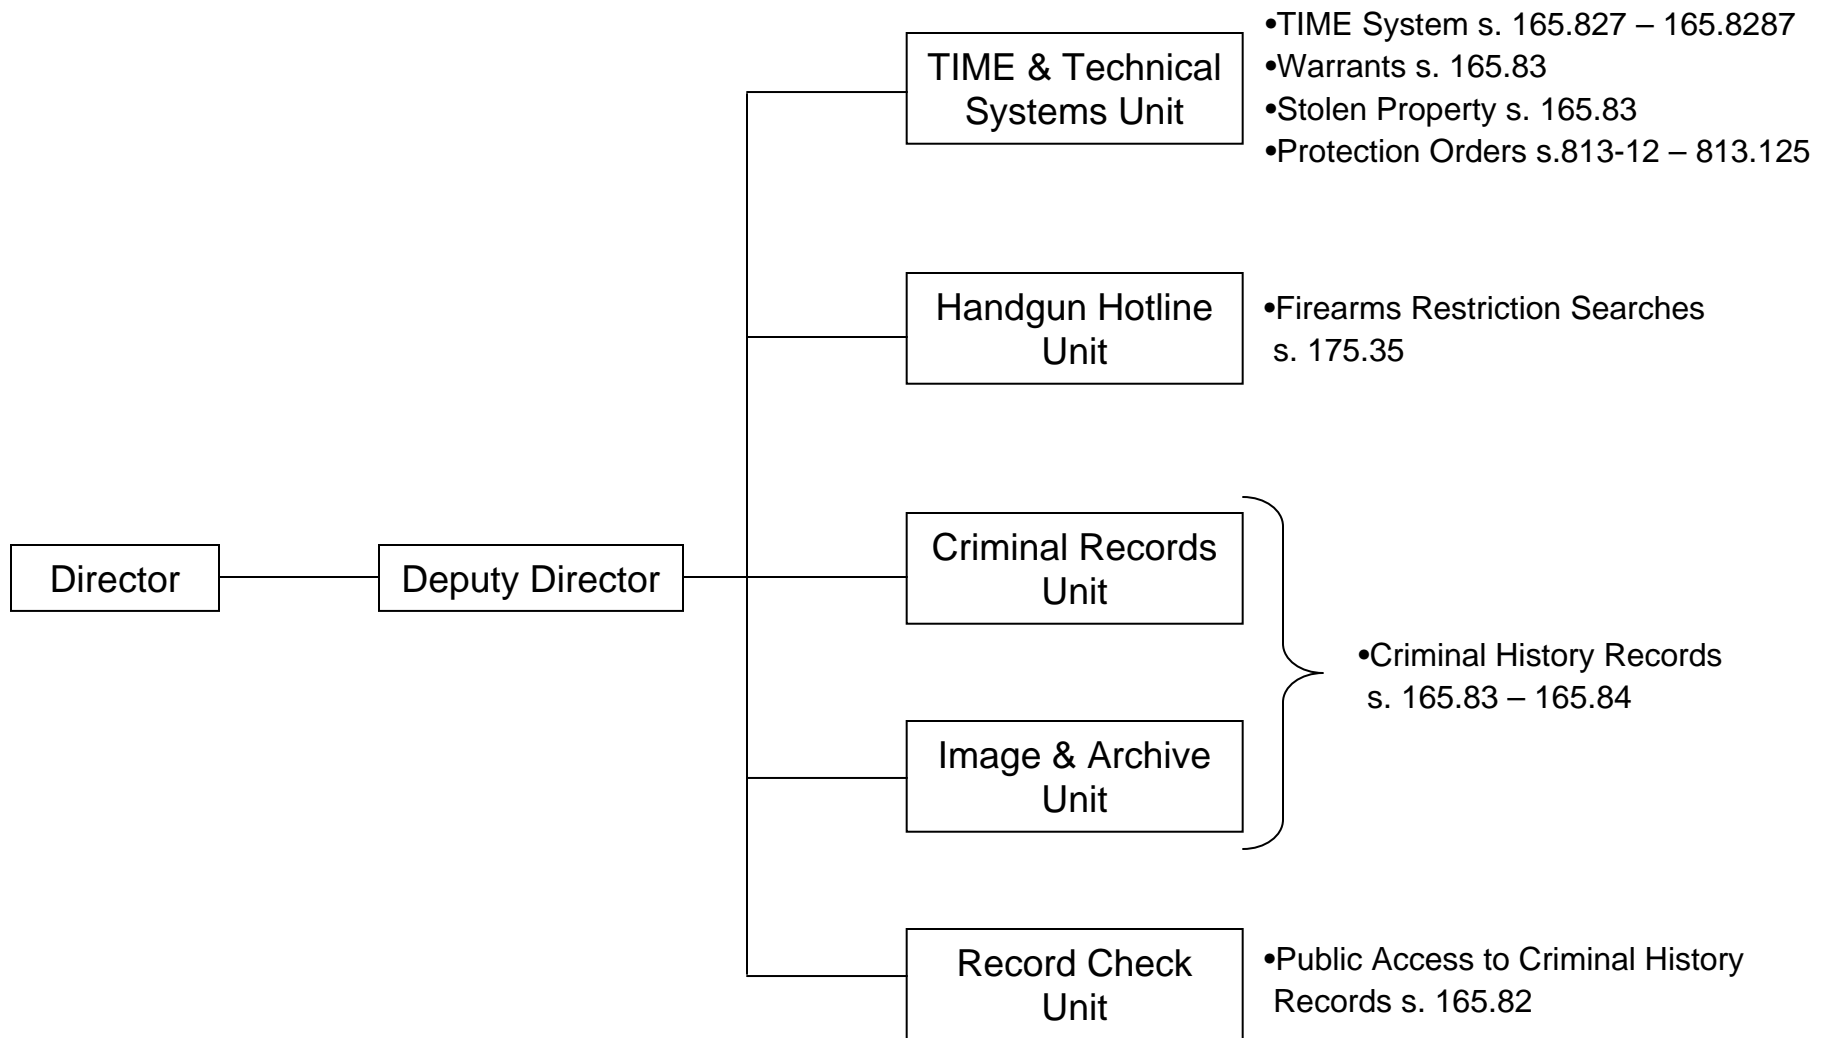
Director

Deputy Director

TIME & Technical Systems Unit

•TIME System s. 165.827 – 165.8287
•Warrants s. 165.83
•Stolen Property s. 165.83
•Protection Orders s.813-12 – 813.125

Handgun Hotline Unit

•Firearms Restriction Searches s. 175.35

Criminal Records Unit

Image & Archive Unit

•Criminal History Records s. 165.83 – 165.84

Record Check Unit

•Public Access to Criminal History Records s. 165.82